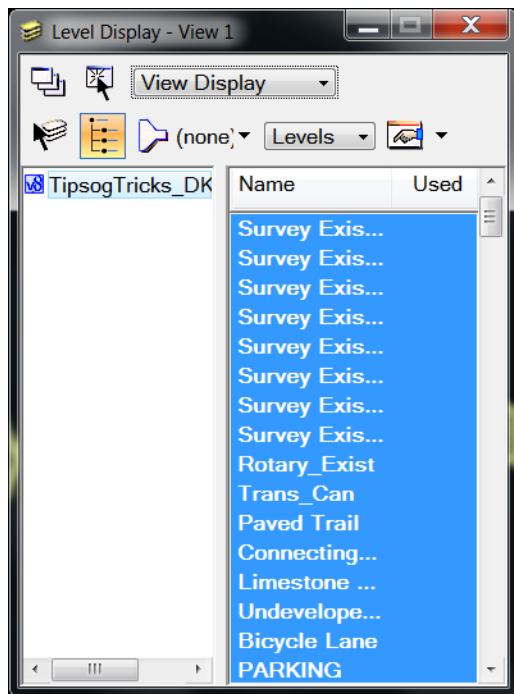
Level Display - View 1

View Display

(none)

Levels

V8 TipsogTricks_DK

| Name | Used |
|---|---|
| Survey Exis... | |
| Survey Exis... | |
| Survey Exis... | |
| Survey Exis... | |
| Survey Exis... | |
| Survey Exis... | |
| Survey Exis... | |
| Survey Exis... | |
| Rotary_Exist | |
| Trans_Can | |
| Paved Trail | |
| Connecting... | |
| Limestone ... | |
| Undevelope... | |
| Bicycle Lane | |
| PARKING | |

III